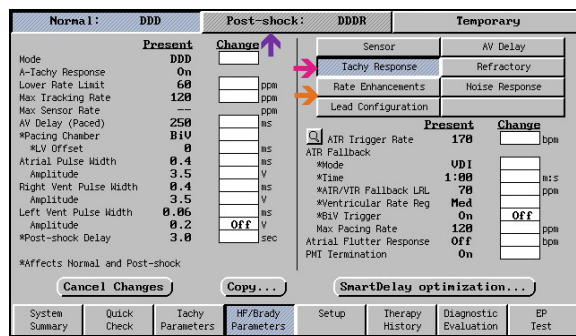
Normal: DDD | Post-shock: DDDR | Temporary

| | Present | Change | |
|---|---|---|---|
| Mode | DDD | | |
| A-Tachy Response | On | | |
| Lower Rate Limit | 60 | | ppm |
| Max Tracking Rate | 120 | | ppm |
| Max Sensor Rate | --- | | ppm |
| AV Delay (Paced) | 250 | | ms |
| *Pacing Chamber | BiV | | |
| *LV Offset | 0 | | ms |
| Atrial Pulse Width | 0.4 | | ms |
| Amplitude | 3.5 | | V |
| Right Vent Pulse Width | 0.4 | | ms |
| Amplitude | 3.5 | | V |
| Left Vent Pulse Width | 0.06 | | ms |
| Amplitude | 0.2 | Off | V |
| *Post-shock Delay | 3.0 | | sec |

*Affects Normal and Post-shock

Sensor | AV Delay
Tachy Response | Refractory
Rate Enhancements | Noise Response
Lead Configuration

| | Present | Change | |
|---|---|---|---|
| AIR Trigger Rate | 170 | | bpm |
| ATR Fallback | | | |
| *Mode | VDI | | |
| *Time | 1:00 | | m:s |
| *ATR/VTR Fallback LRL | 70 | | ppm |
| *Ventricular Rate Reg | Med | | |
| *BiV Trigger | On | Off | |
| Max Pacing Rate | 120 | | ppm |
| Atrial Flutter Response | Off | | bpm |
| PMT Termination | On | | |

Cancel Changes | Copy... | SmartDelay optimization...

System Summary | Quick Check | Tachy Parameters | HF/Brady Parameters | Setup | Therapy History | Diagnostic Evaluation | EP Test